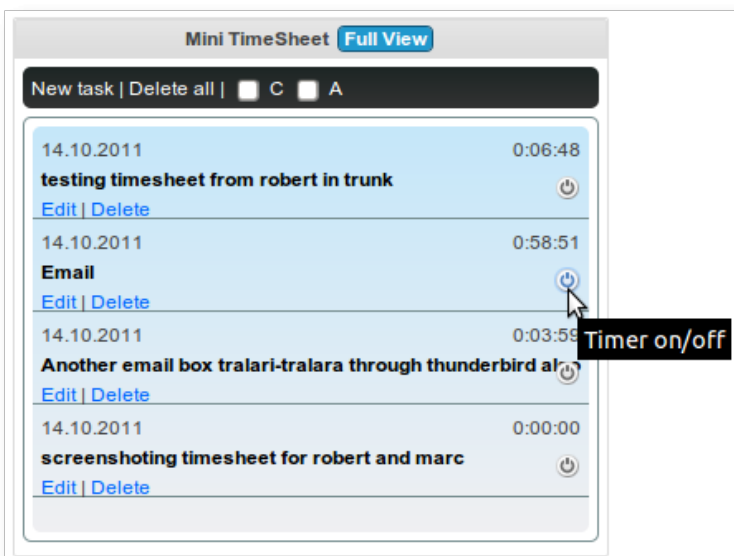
Mini TimeSheet Full View

New task | Delete all | C A

14.10.2011 0:06:48
testing timesheet from robert in trunk
Edit | Delete

14.10.2011 0:58:51
Email
Edit | Delete

14.10.2011 0:03:5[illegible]
Another email box tralari-tralara through thunderbird al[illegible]
Edit | Delete

Timer on/off

14.10.2011 0:00:00
screenshoting timesheet for robert and marc
Edit | Delete